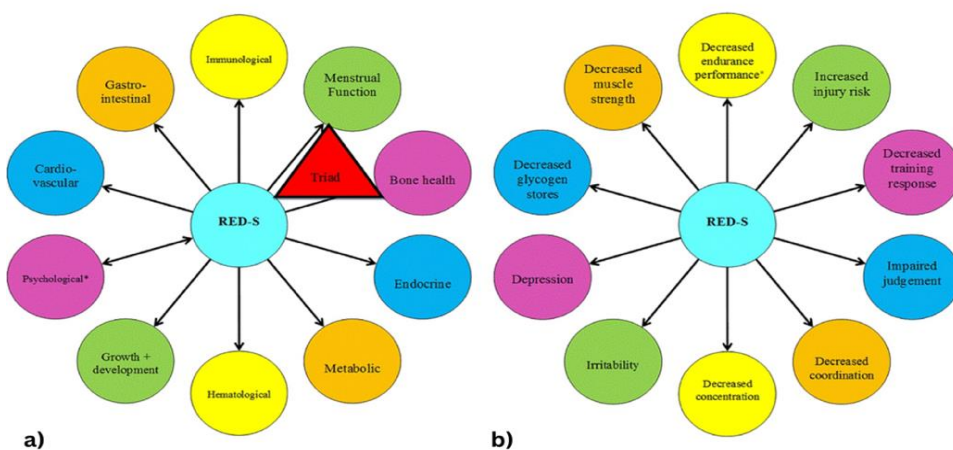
Immunological

Gastro-intestinal

Menstrual Function

Cardio-vascular

Triad

Bone health

RED-S

Psychological*

Endocrine

Growth + development

Metabolic

Hematological

a)

Decreased endurance performance*

Decreased muscle strength

Increased injury risk

Decreased glycogen stores

Decreased training response

RED-S

Depression

Impaired judgement

Irritability

Decreased coordination

Decreased concentration

b)